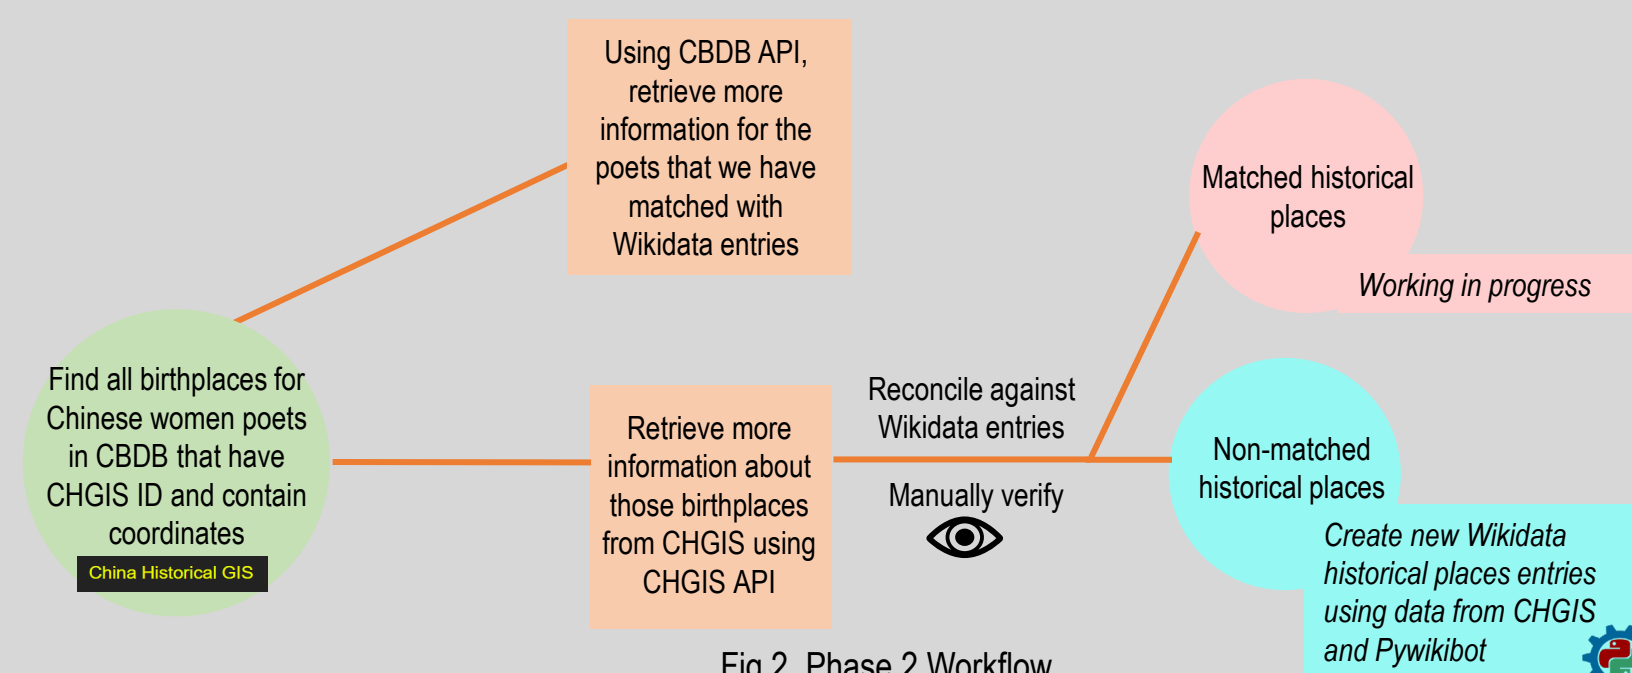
Using CBDB API, retrieve more information for the poets that we have matched with Wikidata entries

Matched historical places

Working in progress

Find all birthplaces for Chinese women poets in CBDB that have CHGIS ID and contain coordinates

China Historical GIS

Retrieve more information about those birthplaces from CHGIS using CHGIS API

Reconcile against Wikidata entries

Manually verify

Non-matched historical places

Create new Wikidata historical places entries using data from CHGIS and Pywikibot

Fig 2. Phase 2 Workflow